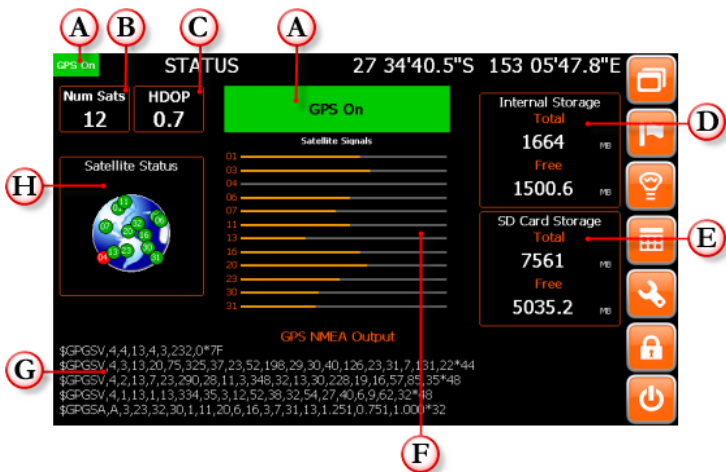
A
B
C
A
GPS On
STATUS
27 34'40.5"S 153 05'47.8"E

Num Sats
12

HDOP
0.7

GPS On

Satellite Signals
01
03
04
06
07
11
13
16
19
23
30
31

Internal Storage
Total
1664 MB
Free
1500.6 MB

D

SD Card Storage
Total
7561 MB
Free
5035.2 MB

E

H
Satellite Status
11
07
06
22
20
16
30
23
13
04
31

GPS NMEA Output
$GPGSV,4,4,13,4,3,232,0*7F
$GPGSV,4,3,13,20,75,325,37,23,52,198,29,30,40,126,23,31,7,131,22*44
$GPGSV,4,2,13,7,23,290,28,11,3,348,32,13,30,228,19,16,57,85,35*48
$GPGSV,4,1,13,1,13,334,35,3,12,52,38,32,54,27,40,6,9,62,32*48
$GPGSA,A,3,23,32,30,1,11,20,6,16,3,7,31,13,1.251,0.751,1.000*32

G
F